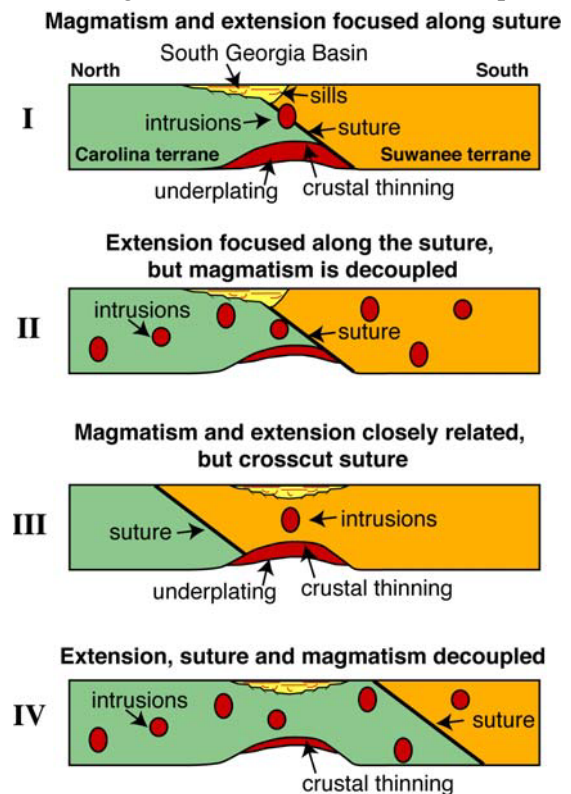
Magmatism and extension focused along suture

South Georgia Basin

North

South

I

sills

intrusions

suture

Carolina terrane

Suwanee terrane

underplating

crustal thinning

Extension focused along the suture, but magmatism is decoupled

II

intrusions

suture

Magmatism and extension closely related, but crosscut suture

III

suture

intrusions

underplating

crustal thinning

Extension, suture and magmatism decoupled

IV

intrusions

suture

crustal thinning